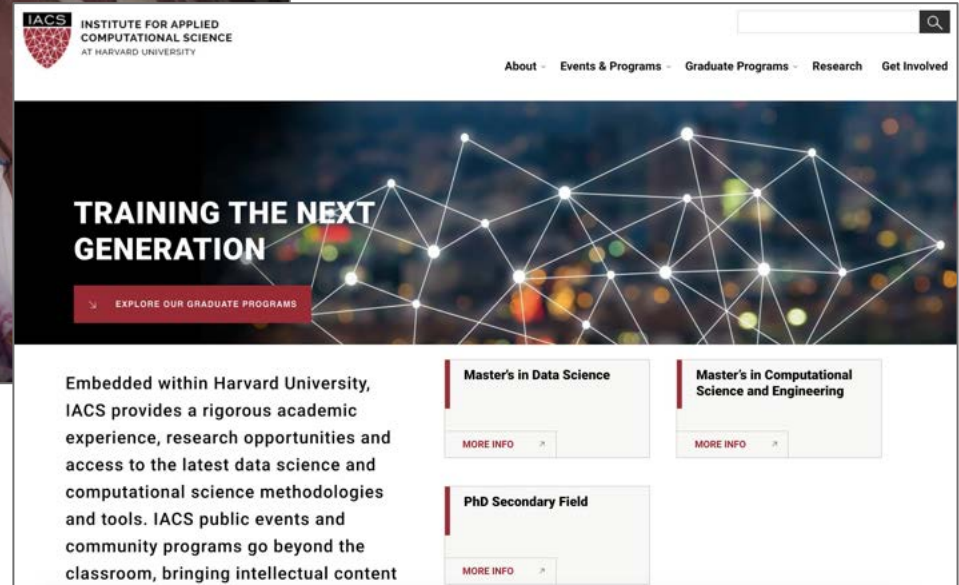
IACS INSTITUTE FOR APPLIED COMPUTATIONAL SCIENCE AT HARVARD UNIVERSITY

About Events & Programs Graduate Programs Research Get Involved

TRAINING THE NEXT GENERATION

EXPLORE OUR GRADUATE PROGRAMS

Embedded within Harvard University, IACS provides a rigorous academic experience, research opportunities and access to the latest data science and computational science methodologies and tools. IACS public events and community programs go beyond the classroom, bringing intellectual content

Master's in Data Science

MORE INFO

Master's in Computational Science and Engineering

MORE INFO

PhD Secondary Field

MORE INFO